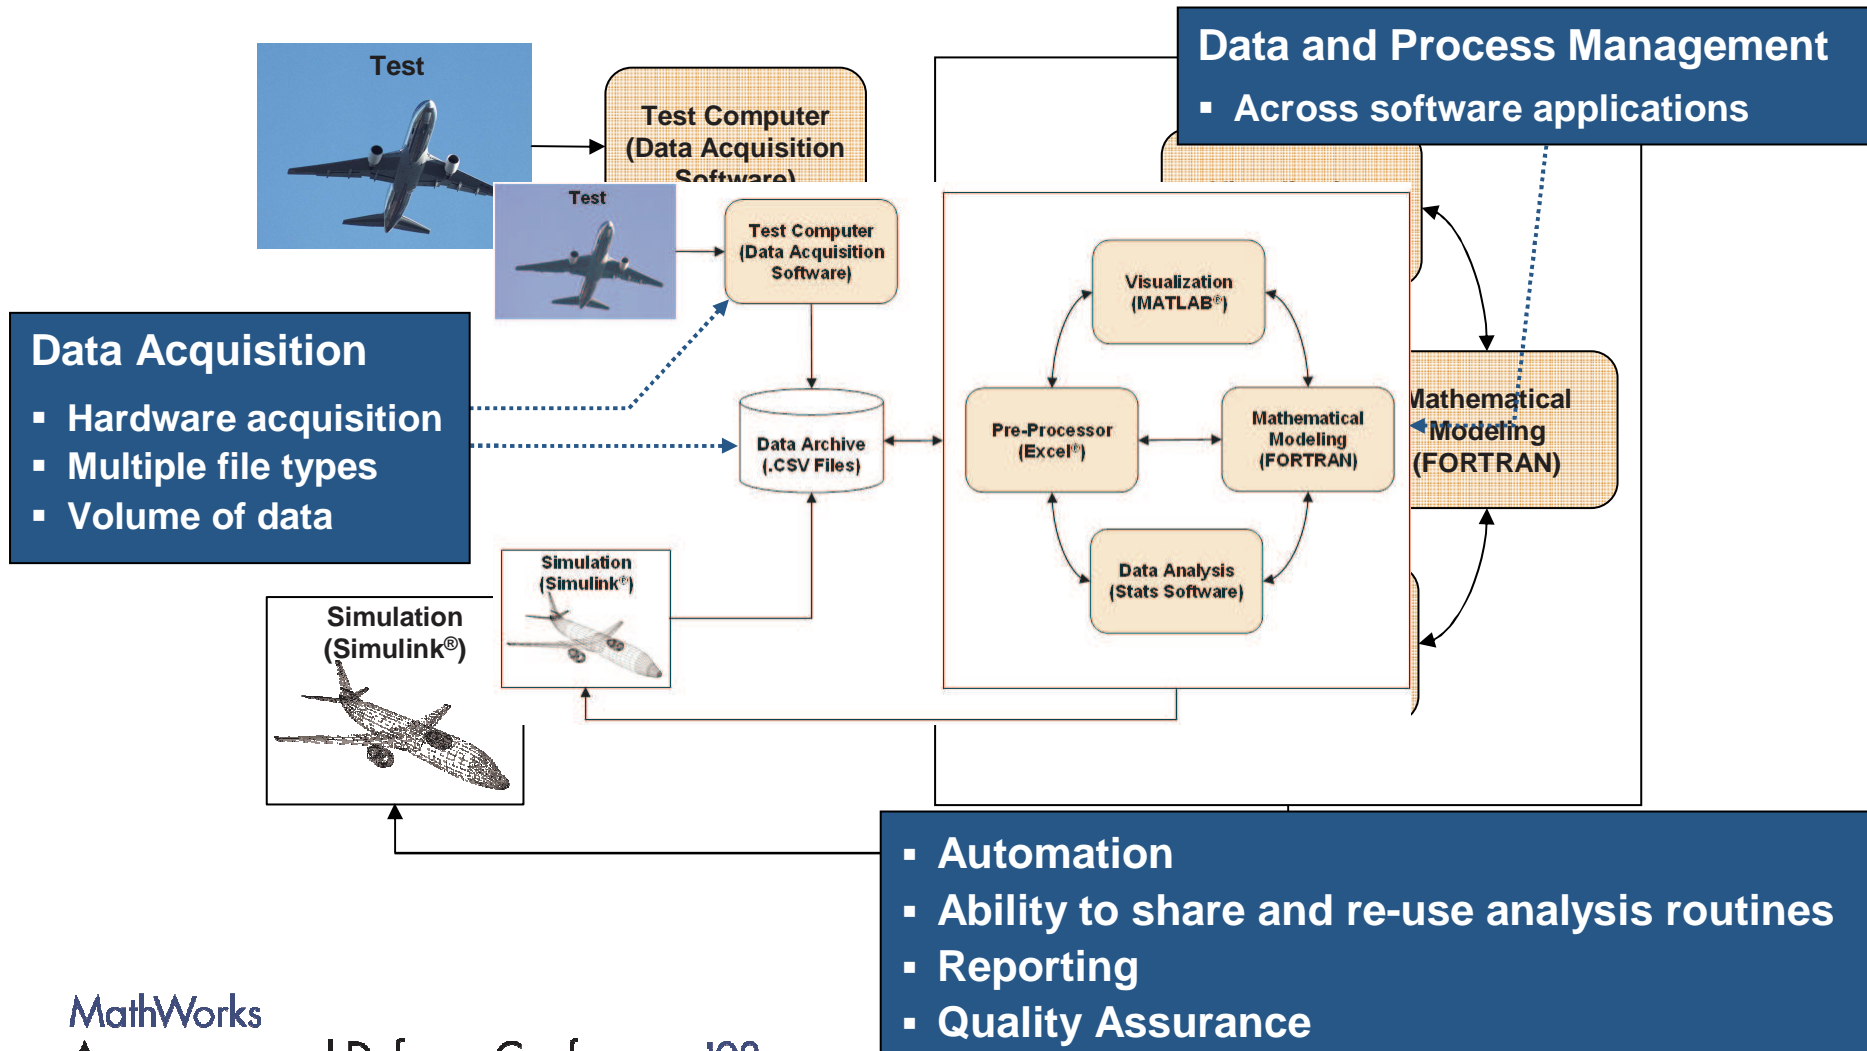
Data and Process Management
▪ Across software applications

Test

Test Computer (Data Acquisition Software)

Test

Test Computer (Data Acquisition Software)

Data Acquisition
▪ Hardware acquisition
▪ Multiple file types
▪ Volume of data

Data Archive (.CSV Files)

Visualization (MATLAB®)

Pre-Processor (Excel®)

Mathematical Modeling (FORTRAN)

Data Analysis (Stats Software)

Mathematical Modeling (FORTRAN)

Simulation (Simulink®)

Simulation (Simulink®)

▪ Automation
▪ Ability to share and re-use analysis routines
▪ Reporting
▪ Quality Assurance

MathWorks